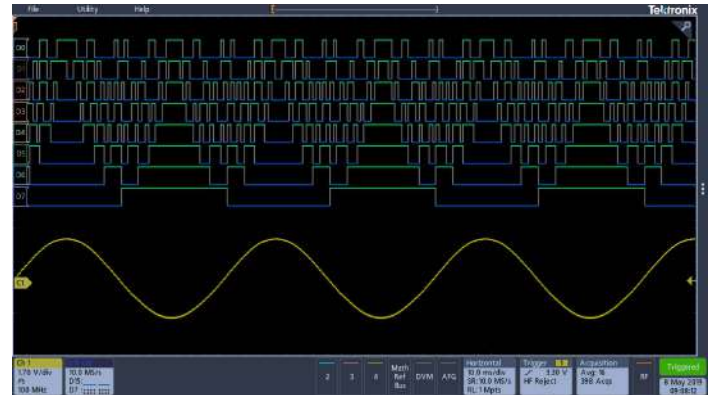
File Utility Help

Tektronix

D0
D1
D2
D3
D4
D5
D6
D7

C1

Ch 1
170 V/div
100 MHz

10.0 MS/s
D15
D7

2
3
4

Math
Ref
Bus

DVM
AFG

Horizontal
10.0 ms/div
SR:10.0 MS/s
RL:1 Mpts

Trigger
3.30 V
HF Reject

Acquisition
Avg: 16
398 Acqs

RF

Triggered

8 May 2019
09:08:12